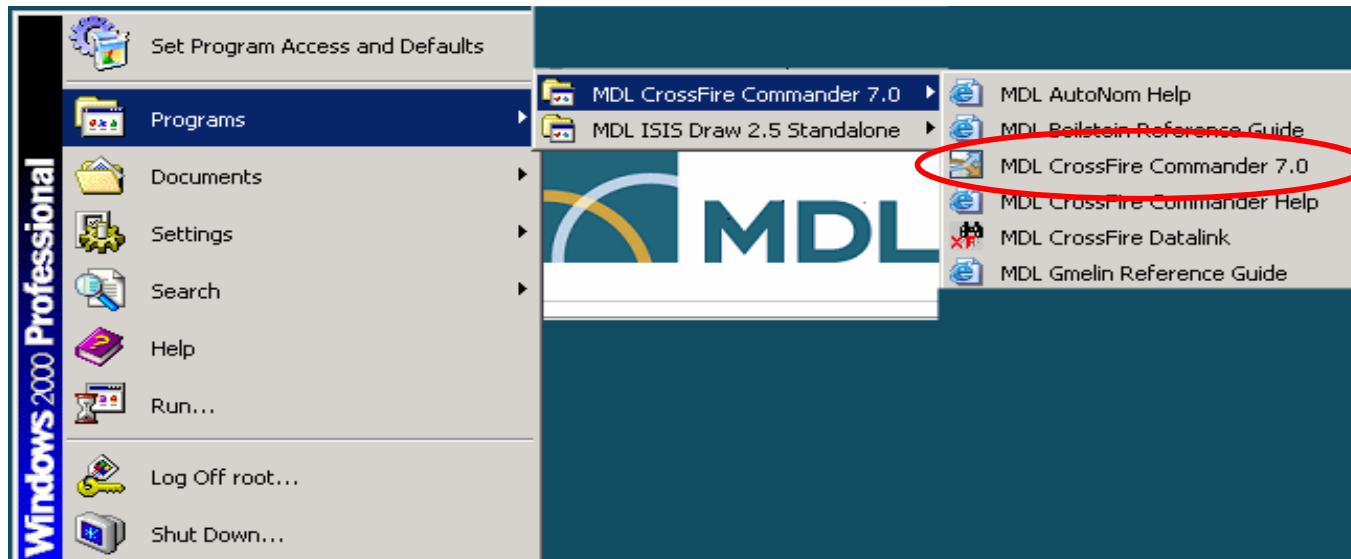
Windows 2000 Professional

Set Program Access and Defaults

Programs

Documents

Settings

Search

Help

Run...

Log Off root...

Shut Down...

MDL CrossFire Commander 7.0

MDL ISIS Draw 2.5 Standalone

MDL

MDL AutoNom Help

MDL Beilstein Reference Guide

MDL CrossFire Commander 7.0

MDL CrossFire Commander Help

MDL CrossFire Datalink

MDL Gmelin Reference Guide